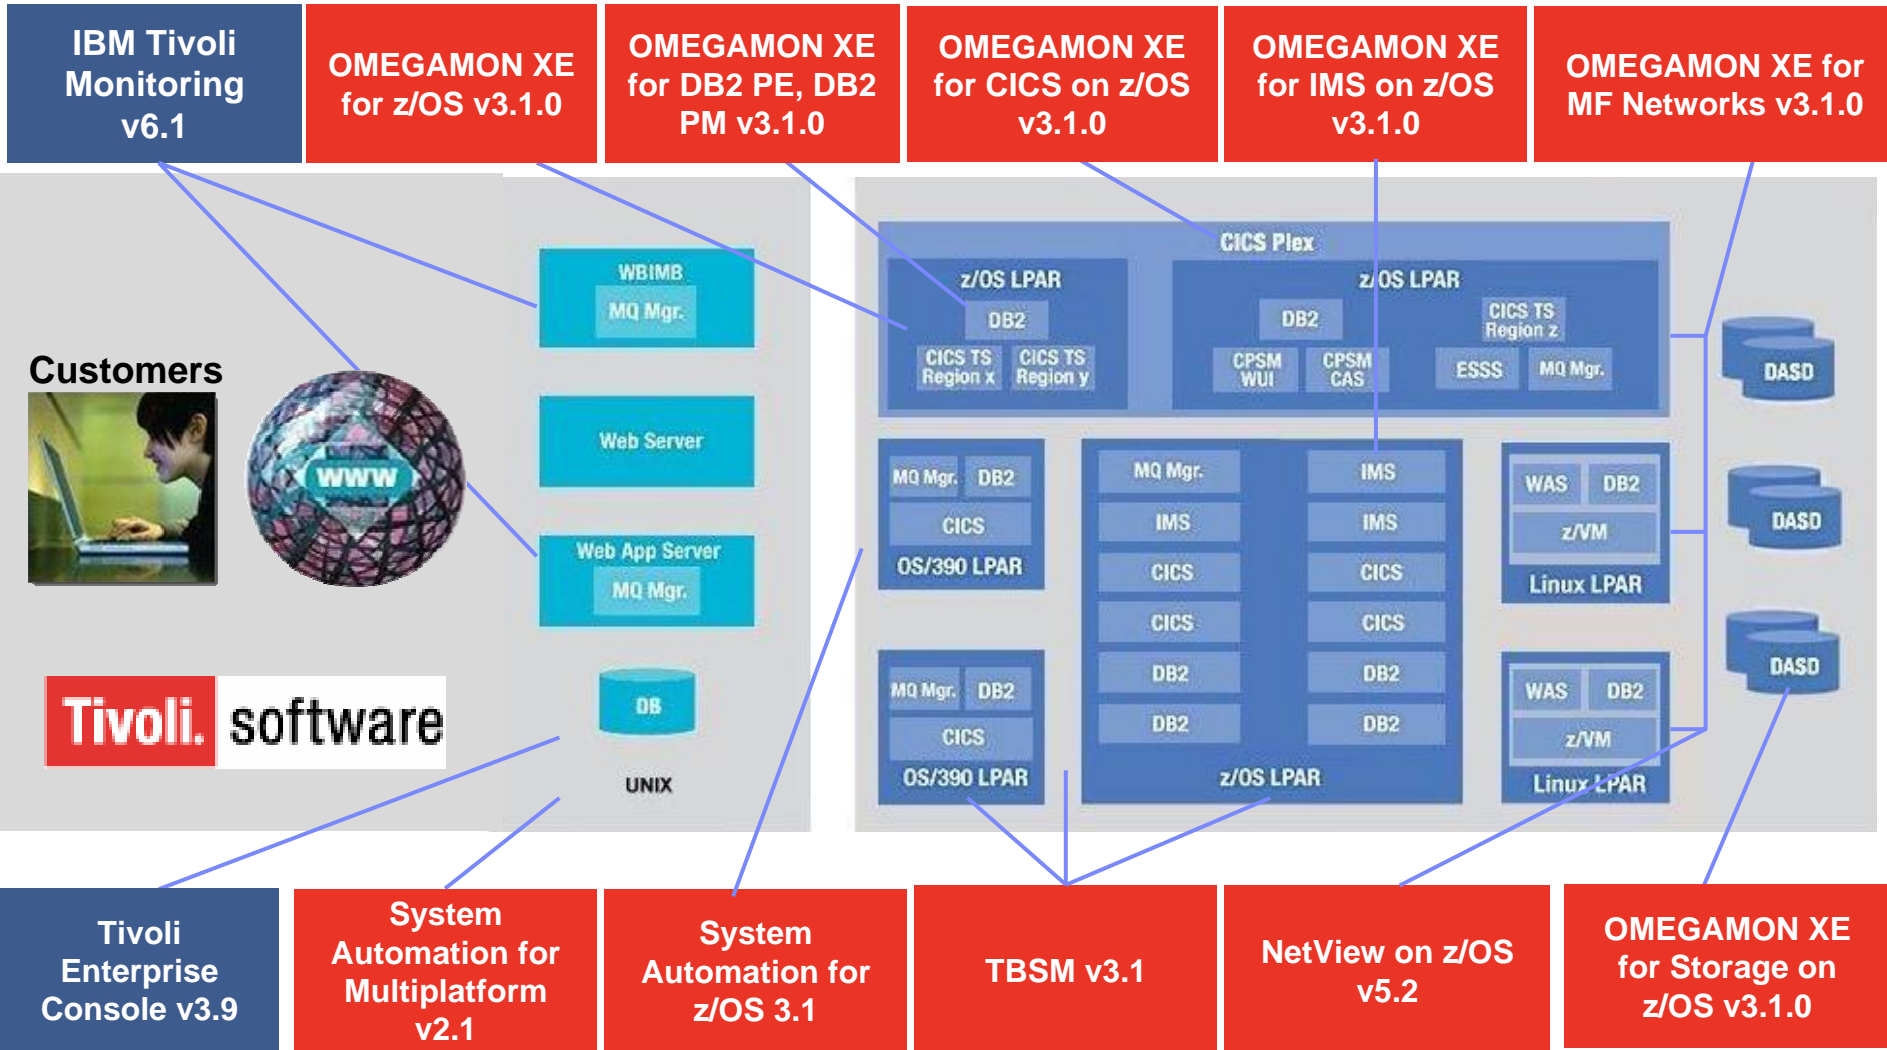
IBM Tivoli Monitoring v6.1

OMEGAMON XE for z/OS v3.1.0

OMEGAMON XE for DB2 PE, DB2 PM v3.1.0

OMEGAMON XE for CICS on z/OS v3.1.0

OMEGAMON XE for IMS on z/OS v3.1.0

OMEGAMON XE for MF Networks v3.1.0

Customers

WWW

Tivoli. software

WBIMB
MQ Mgr.

Web Server

Web App Server
MQ Mgr.

DB

UNIX

CICS Plex

z/OS LPAR
DB2
CICS TS Region x
CICS TS Region y

z/OS LPAR
DB2
CPSM WUI
CPSM CAS
CICS TS Region z
ESSS
MQ Mgr.

MQ Mgr.
DB2
CICS
OS/390 LPAR

MQ Mgr.
DB2
CICS
OS/390 LPAR

MQ Mgr.
IMS
CICS
CICS
DB2
DB2
IMS
IMS
CICS
CICS
DB2
DB2
z/OS LPAR

WAS
DB2
z/VM
Linux LPAR

WAS
DB2
z/VM
Linux LPAR

DASD
DASD
DASD

Tivoli Enterprise Console v3.9

System Automation for Multiplatform v2.1

System Automation for z/OS 3.1

TBSM v3.1

NetView on z/OS v5.2

OMEGAMON XE for Storage on z/OS v3.1.0